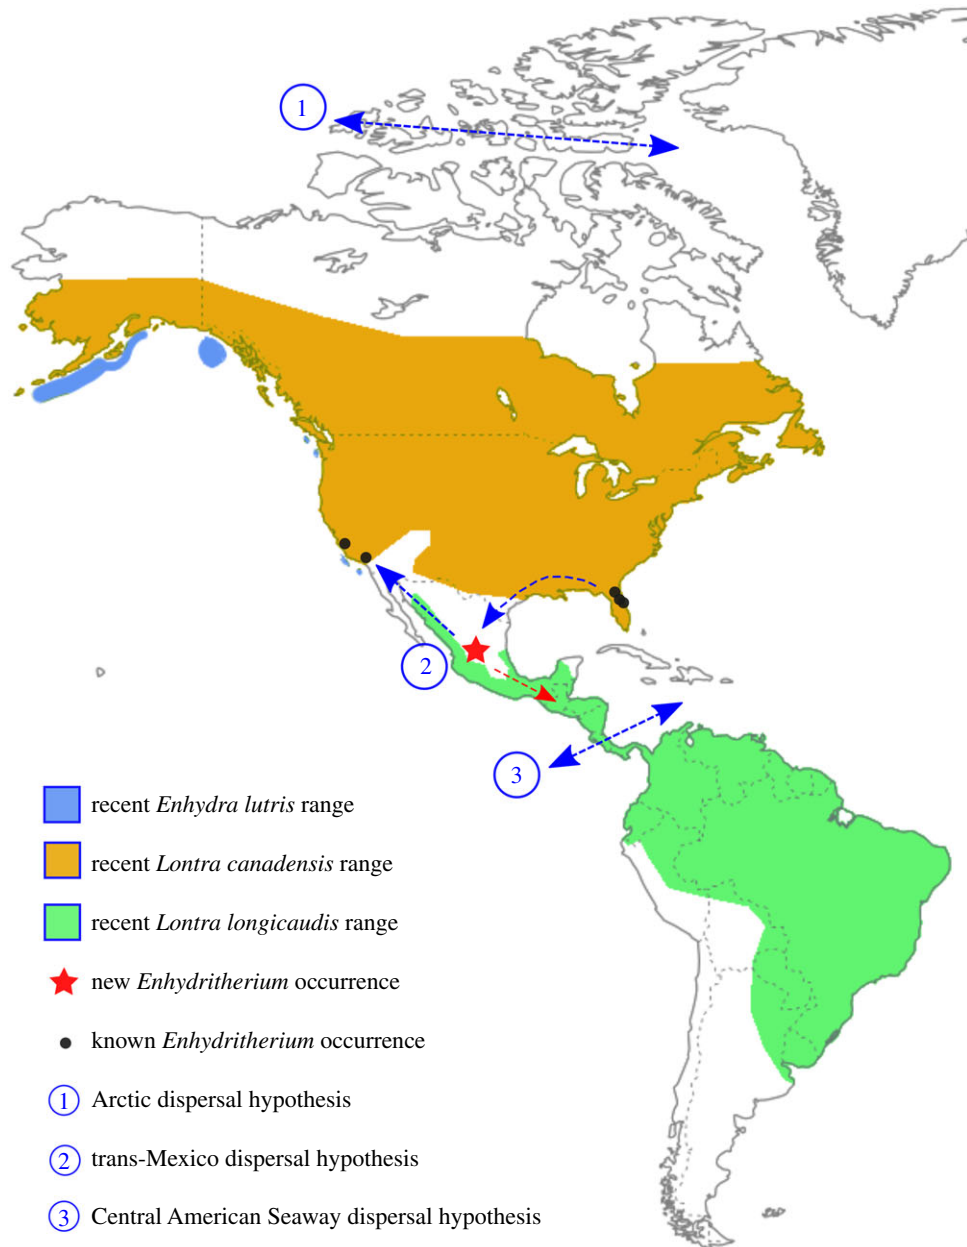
1

2

3

recent *Enhydra lutris* range

recent *Lontra canadensis* range

recent *Lontra longicaudis* range

new *Enhydritherium* occurrence

known *Enhydritherium* occurrence

1 Arctic dispersal hypothesis

2 trans-Mexico dispersal hypothesis

3 Central American Seaway dispersal hypothesis